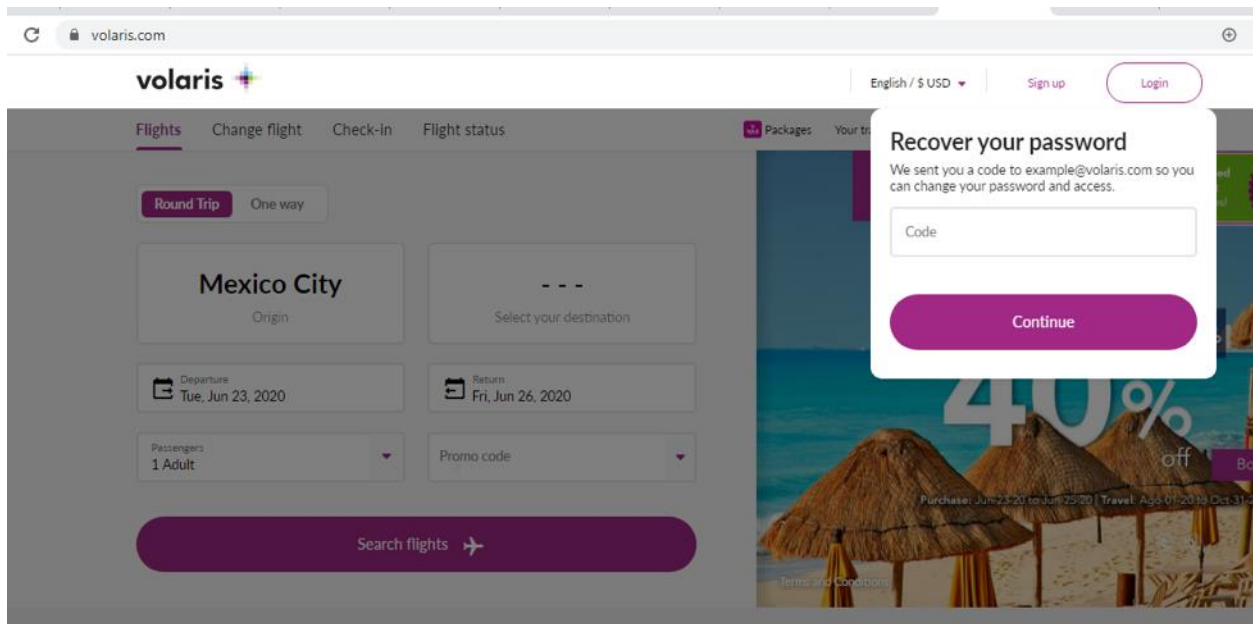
volaris.com

volaris

English / $ USD

Sign up

Login

Flights Change flight Check-in Flight status

Packages Your tr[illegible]

Recover your password

We sent you a code to example@volaris.com so you can change your password and access.

Code

Continue

Round Trip One way

Mexico City

Origin

- - -

Select your destination

Departure
Tue, Jun 23, 2020

Return
Fri, Jun 26, 2020

Passengers
1 Adult

Promo code

Search flights

40%

off

Bo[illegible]

Purchase: Jun 23-20 to Jun 25-20 | Travel: Ago-01-20 to Oct-31-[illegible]

Terms and Conditions